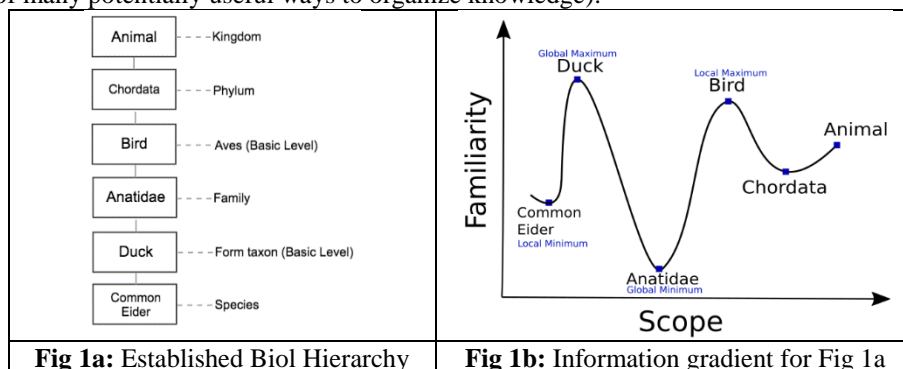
of many potentially useful ways to organize knowledge).

Animal - - - Kingdom
Chordata - - - Phylum
Bird - - - Aves (Basic Level)
Anatidae - - - Family
Duck - - - Form taxon (Basic Level)
Common Eider - - - Species

Familiarity
Global Maximum
Duck
Local Maximum
Bird
Animal
Chordata
Common Eider
Local Minimum
Anatidae
Global Minimum
Scope

**Fig 1a:** Established Biol Hierarchy

**Fig 1b:** Information gradient for Fig 1a